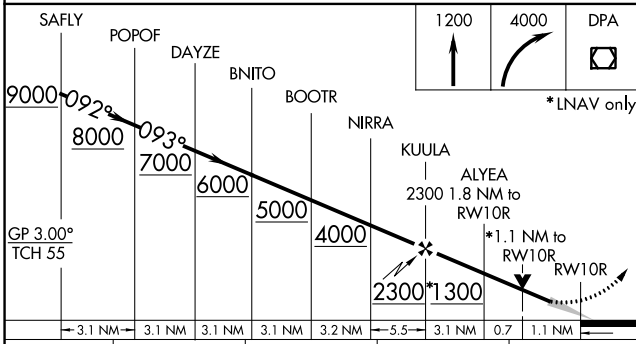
SAFLY

POPOF

DAYZE

BNITO

BOOTR

NIRRA

KUULA

ALYEA

1200

4000

DPA

*LNAV only

9000

092°

8000

093°

7000

6000

5000

4000

2300 1.8 NM to RW10R

*1.1 NM to RW10R

RW10R

GP 3.00°
TCH 55

2300

*1300

| 3.1 NM | 3.1 NM | 3.1 NM | 3.1 NM | 3.2 NM | 5.5 | 3.1 NM | 0.7 | 1.1 NM |
|---|---|---|---|---|---|---|---|---|